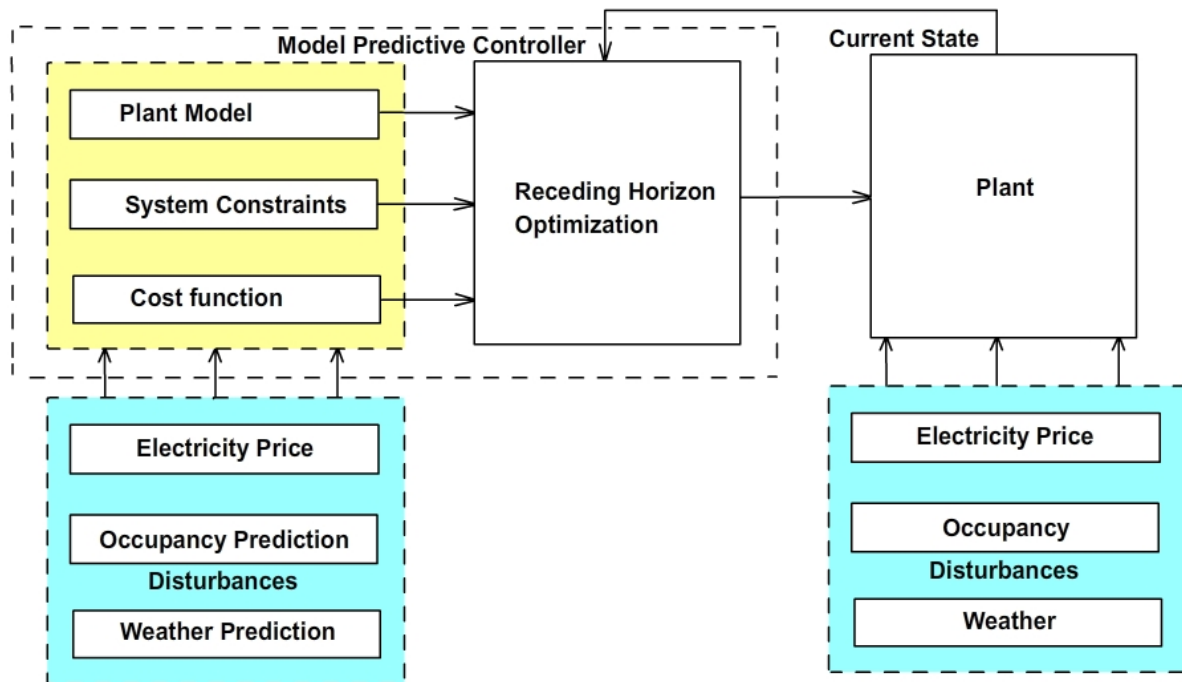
Model Predictive Controller

Current State

Plant Model

System Constraints

Cost function

Receding Horizon Optimization

Plant

Electricity Price

Occupancy Prediction

Disturbances

Weather Prediction

Electricity Price

Occupancy

Disturbances

Weather